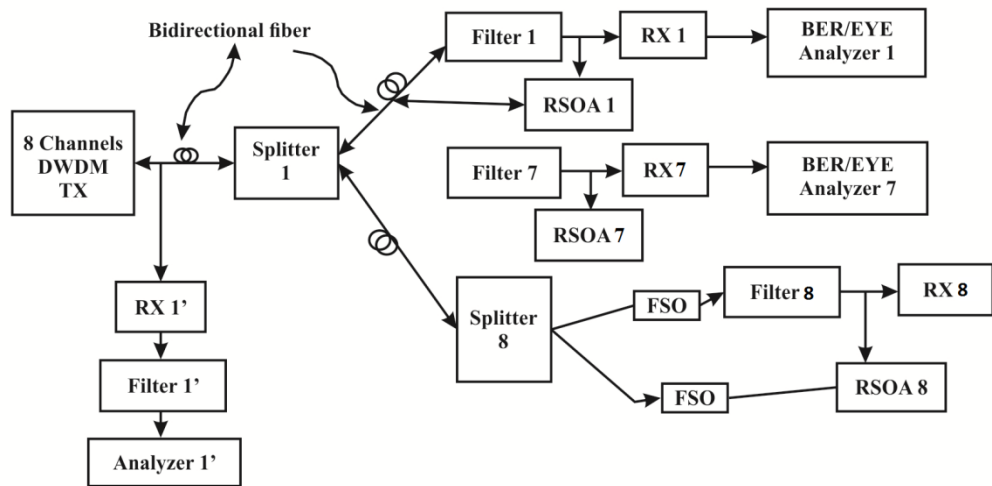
Bidirectional fiber

8 Channels DWDM TX

Splitter 1

Filter 1

RX 1

BER/EYE Analyzer 1

RSOA 1

Filter 7

RX 7

BER/EYE Analyzer 7

RSOA 7

RX 1'

Filter 1'

Analyzer 1'

Splitter 8

FSO

Filter 8

RX 8

FSO

RSOA 8